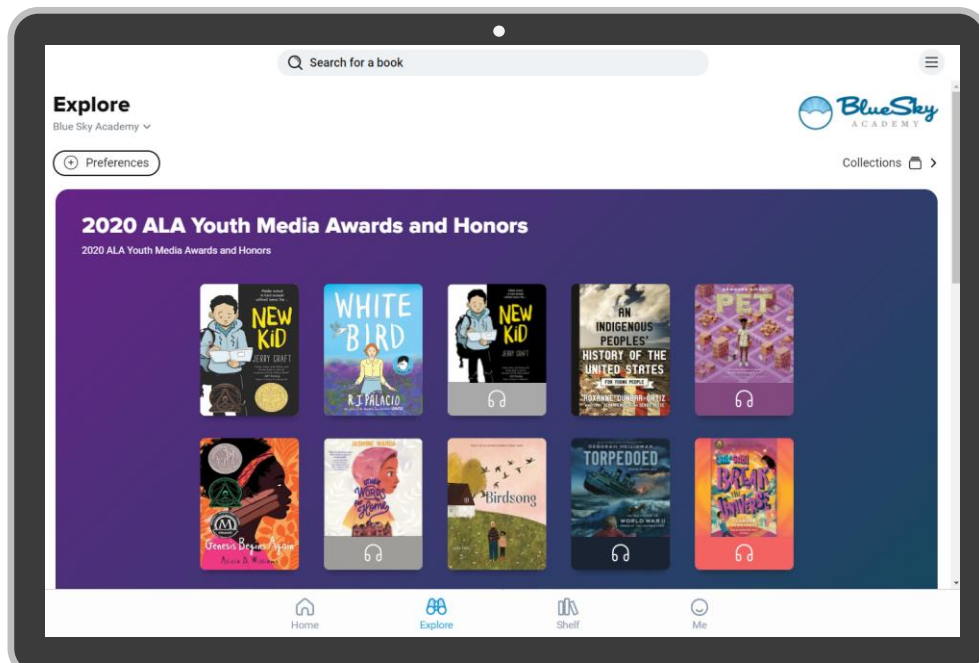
Search for a book

Explore

Blue Sky Academy

BlueSky ACADEMY

Preferences

Collections

2020 ALA Youth Media Awards and Honors

2020 ALA Youth Media Awards and Honors

NEW KID JERRY CRAFT

WHITE BIRD R.J. PALACIO

NEW KID JERRY CRAFT

AN INDIGENOUS PEOPLES' HISTORY OF THE UNITED STATES FOR YOUNG PEOPLE ROXANNE DUNBAR-ORTIZ

PET

Genesis Begins Again Alicia D. Williams

Other Words for Home

Birdsong

TORPEDOED DEBORAH HEILIGMAN WORLD WAR II

BREAK THE UNIVERSE

Home

Explore

Shelf

Me